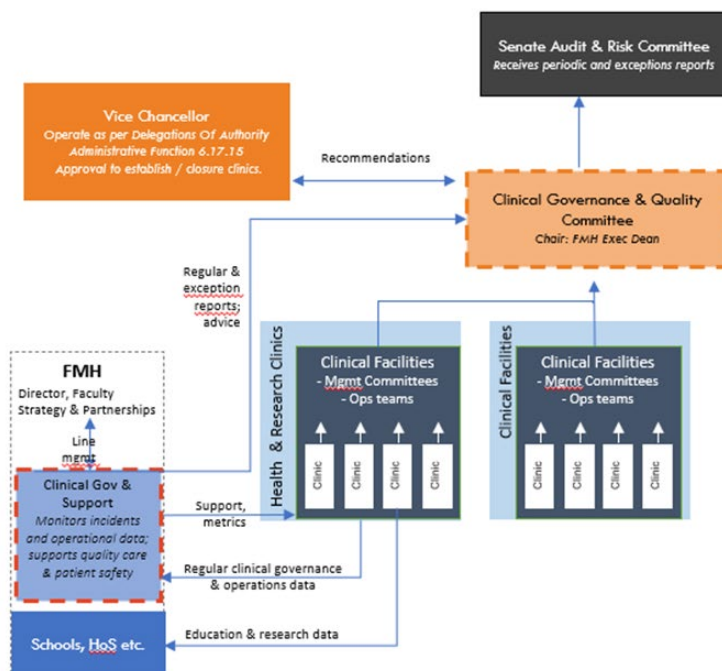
Senate Audit & Risk Committee
Receives periodic and exceptions reports

Vice Chancellor
Operate as per Delegations Of Authority Administrative Function 6.17.15
Approval to establish / closure clinics.

Recommendations

Clinical Governance & Quality Committee
Chair: FMH Exec Dean

Regular & exception reports; advice

FMH
Director, Faculty Strategy & Partnerships

Line mgmt

Clinical Gov & Support
Monitors incidents and operational data; supports quality care & patient safety

Health & Research Clinics

Clinical Facilities
- Mgmt Committees
- Ops teams

Clinic
Clinic
Clinic
Clinic

Clinical Facilities

Clinical Facilities
- Mgmt Committees
- Ops teams

Clinic
Clinic
Clinic
Clinic

Support, metrics

Regular clinical governance & operations data

Schools, HoS etc.

Education & research data